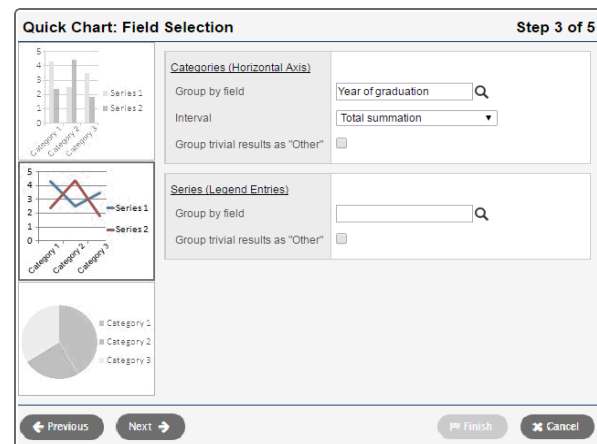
Quick Chart: Field Selection

Step 3 of 5

5
4
3
2
1
0
Category 1
Category 2
Category 3
Series 1
Series 2

5
4
3
2
1
0
Category 1
Category 2
Category 3
Series 1
Series 2

Category 1
Category 2
Category 3

Categories (Horizontal Axis)

| Group by field | Year of graduation |
|---|---|
| Interval | Total summation |
| Group trivial results as "Other" | |

Series (Legend Entries)

| Group by field | |
|---|---|
| Group trivial results as "Other" | |

Previous

Next

Finish

Cancel